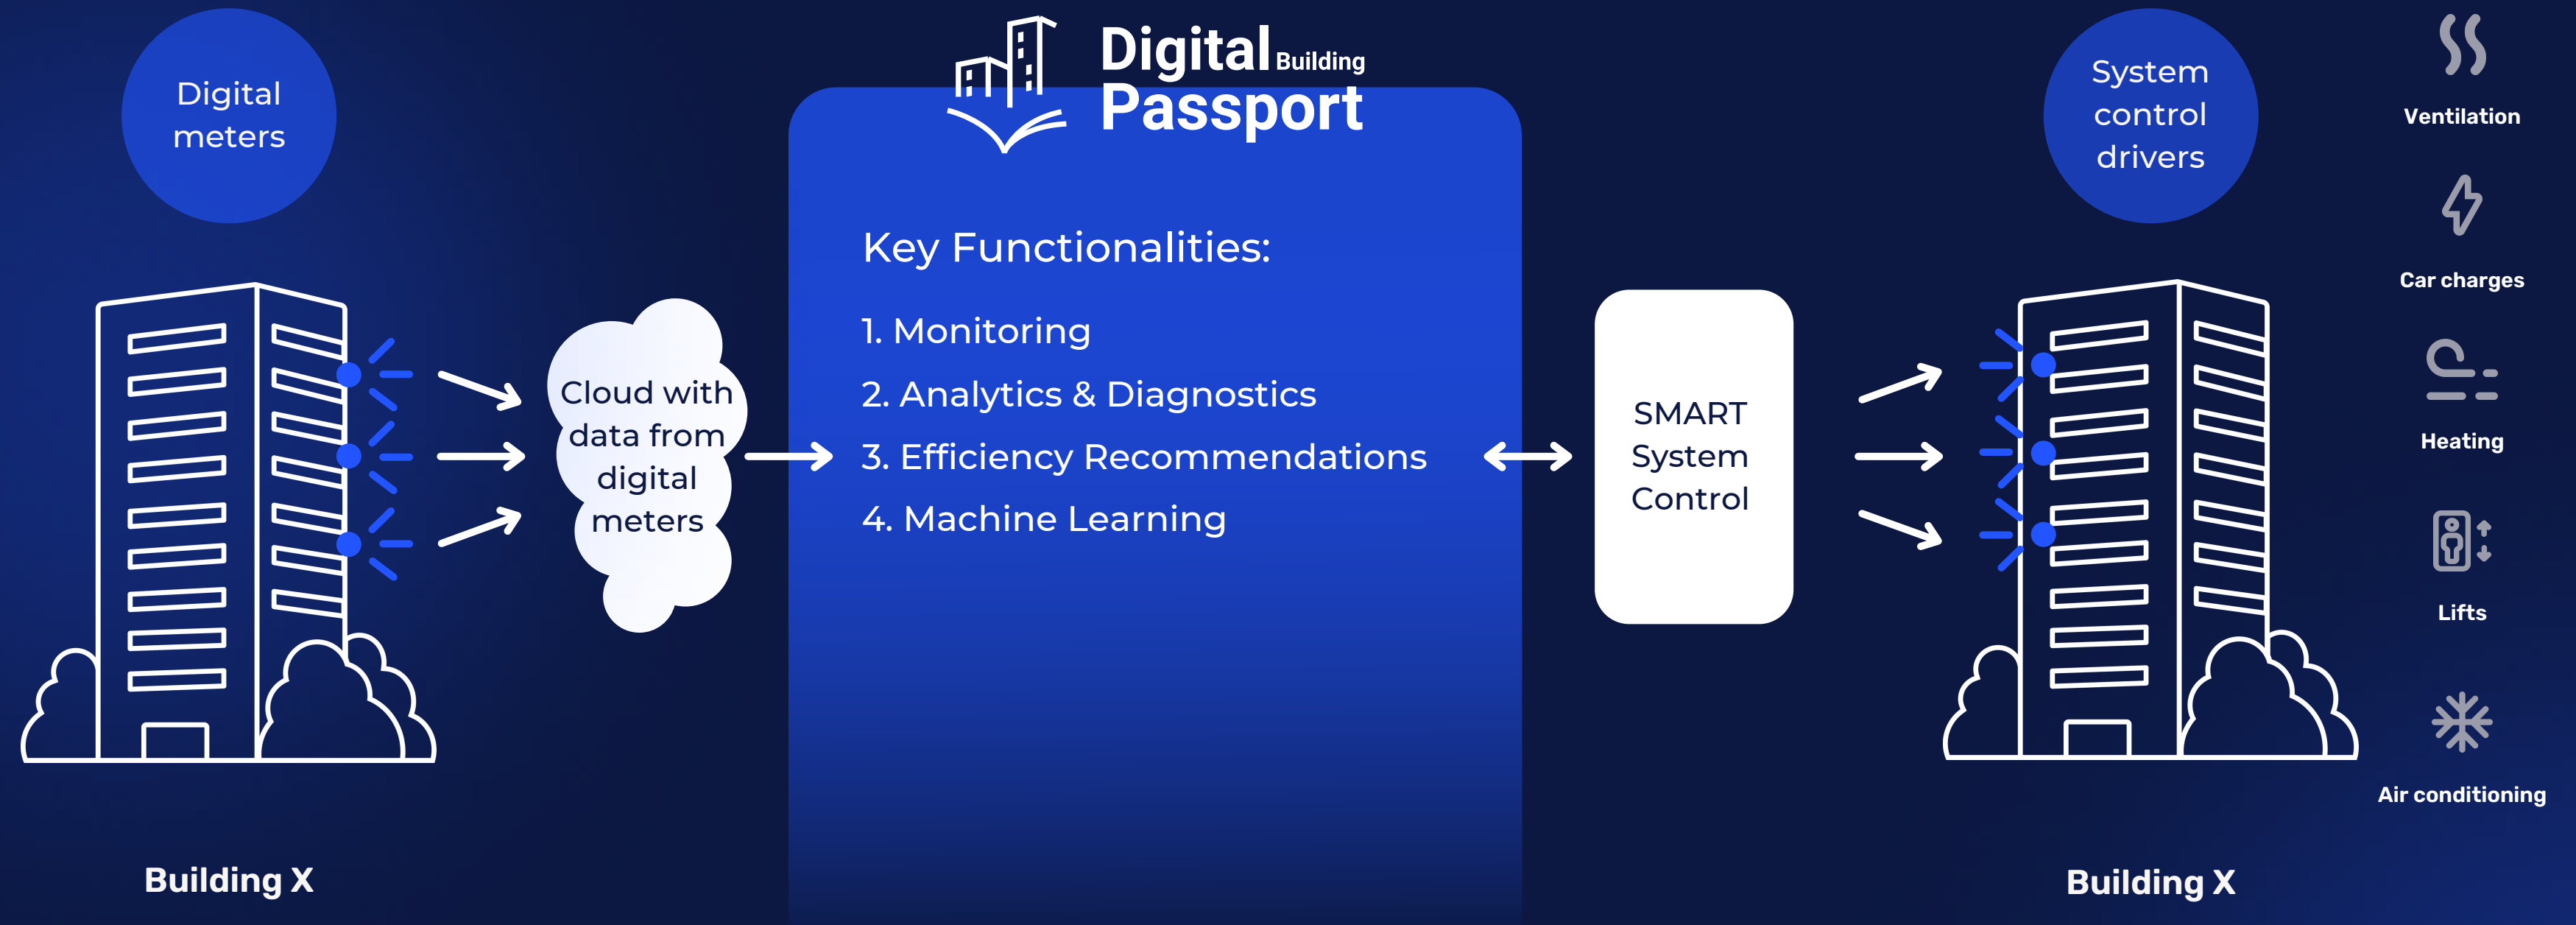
Digital meters

Digital Building Passport

System control drivers

Ventilation

Car charges

Heating

Lifts

Air conditioning

Key Functionalities:

1. Monitoring
2. Analytics & Diagnostics
3. Efficiency Recommendations
4. Machine Learning

Cloud with data from digital meters

SMART System Control

Building X

Building X